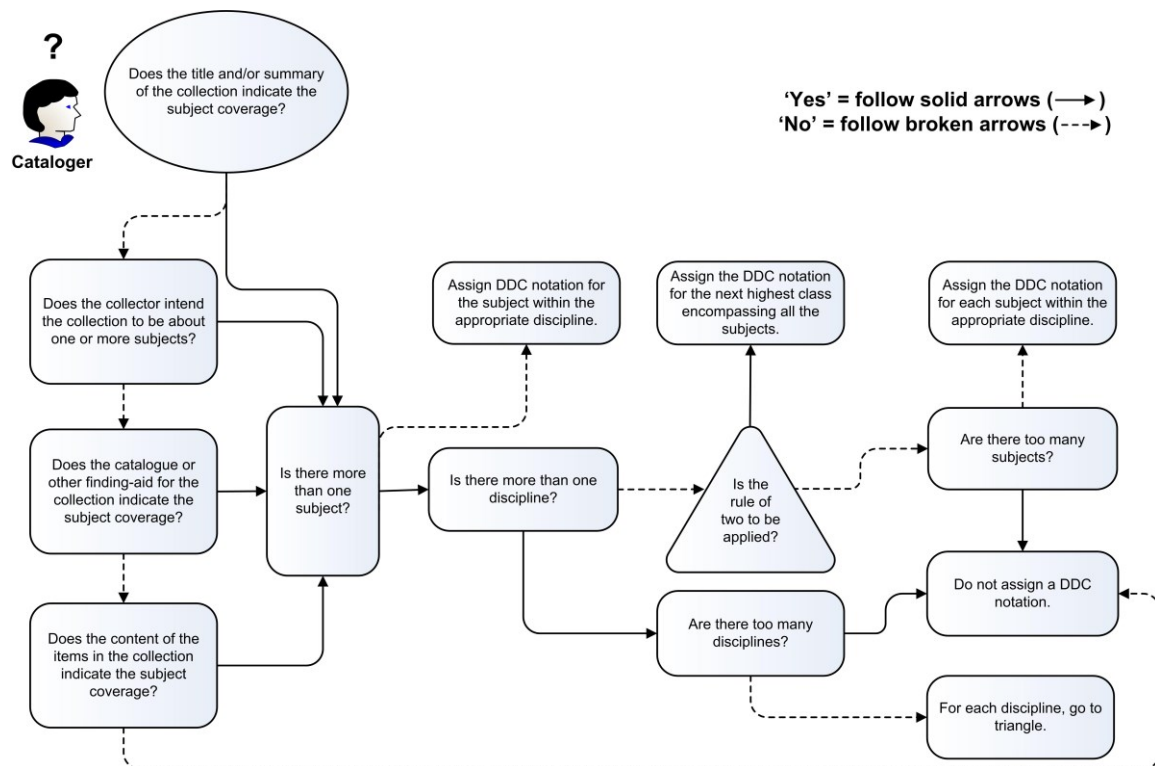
?

Cataloger

Does the title and/or summary of the collection indicate the subject coverage?

'Yes' = follow solid arrows (⟶)
'No' = follow broken arrows (- - -►)

Does the collector intend the collection to be about one or more subjects?

Does the catalogue or other finding-aid for the collection indicate the subject coverage?

Does the content of the items in the collection indicate the subject coverage?

Is there more than one subject?

Assign DDC notation for the subject within the appropriate discipline.

Is there more than one discipline?

Assign the DDC notation for the next highest class encompassing all the subjects.

Is the rule of two to be applied?

Assign the DDC notation for each subject within the appropriate discipline.

Are there too many subjects?

Do not assign a DDC notation.

Are there too many disciplines?

For each discipline, go to triangle.